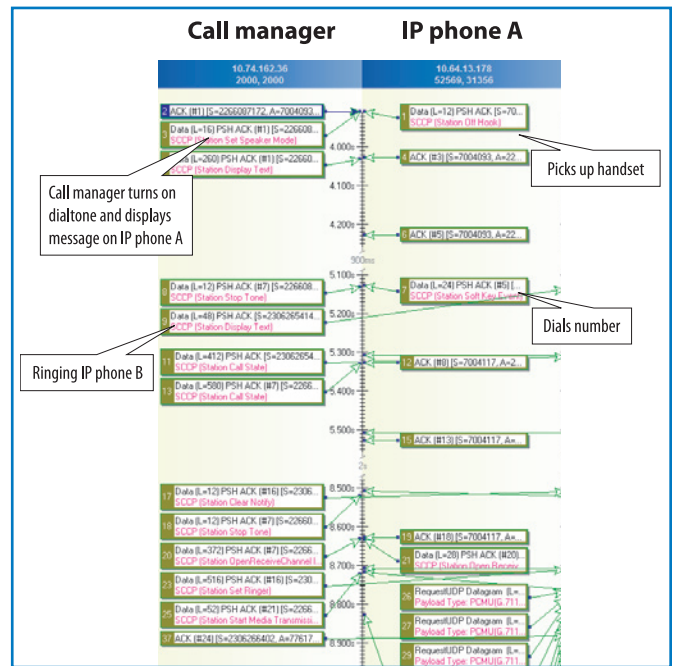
Call manager

IP phone A

10.74.162.36
2000, 2000

10.64.13.178
52569, 31356

2 ACK (#1) [S=2266087172, A=7004093...

3 Data (L=16) PSH ACK (#1) [S=226608...
SCCP (Station Set Speaker Mode)

Data (L=260) PSH ACK (#1) [S=22660...
SCCP (Station Display Text)

1 Data (L=12) PSH ACK [S=70...
SCCP (Station Off Hook)

4 ACK (#3) [S=7004093, A=22...

6 ACK (#5) [S=7004093, A=22...

4.000s
4.100s
4.200s
900ms
5.100s
5.200s
5.300s
5.400s
5.500s
2s
8.500s
8.600s
8.700s
8.800s
8.900s

Call manager turns on dialtone and displays message on IP phone A

Picks up handset

8 Data (L=12) PSH ACK (#7) [S=226608...
SCCP (Station Stop Tone)

9 Data (L=48) PSH ACK [S=2306265414...
SCCP (Station Display Text)

7 Data (L=24) PSH ACK (#5) [...
SCCP (Station Soft Key Event)

Dials number

Ringing IP phone B

11 Data (L=412) PSH ACK [S=23062654...
SCCP (Station Call State)

13 Data (L=580) PSH ACK (#7) [S=2266...
SCCP (Station Call State)

12 ACK (#8) [S=7004117, A=2...

15 ACK (#13) [S=7004117, A=...

17 Data (L=12) PSH ACK (#16) [S=2306...
SCCP (Station Clear Notify)

18 Data (L=12) PSH ACK (#7) [S=22660...
SCCP (Station Stop Tone)

20 Data (L=372) PSH ACK (#7) [S=2266...
SCCP (Station OpenReceiveChannel I...

23 Data (L=516) PSH ACK (#16) [S=230...
SCCP (Station Set Ringer)

25 Data (L=52) PSH ACK (#21) [S=2266...
SCCP (Station Start Media Transmissi...

37 ACK (#24) [S=2306266402, A=77617...

19 ACK (#18) [S=7004117, A=...

21 Data (L=28) PSH ACK (#20)...
SCCP (Station Open Receiv...

26 Request/UDP Datagram [L=...
Payload Type: PCMU(G.711...

27 Request/UDP Datagram [L=...
Payload Type: PCMU(G.711...

28 Request/UDP Datagram [L=...
Payload Type: PCMU(G.711...